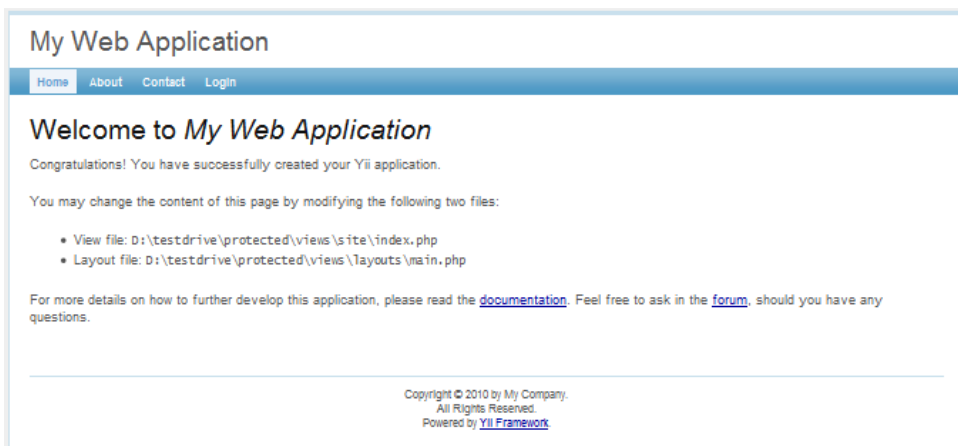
My Web Application

Home About Contact Login

Welcome to *My Web Application*

Congratulations! You have successfully created your Yii application.

You may change the content of this page by modifying the following two files:

- View file: D:\testdrive\protected\views\site\index.php
- Layout file: D:\testdrive\protected\views\layouts\main.php

For more details on how to further develop this application, please read the documentation. Feel free to ask in the forum, should you have any questions.

Copyright © 2010 by My Company.
All Rights Reserved.
Powered by Yii Framework.